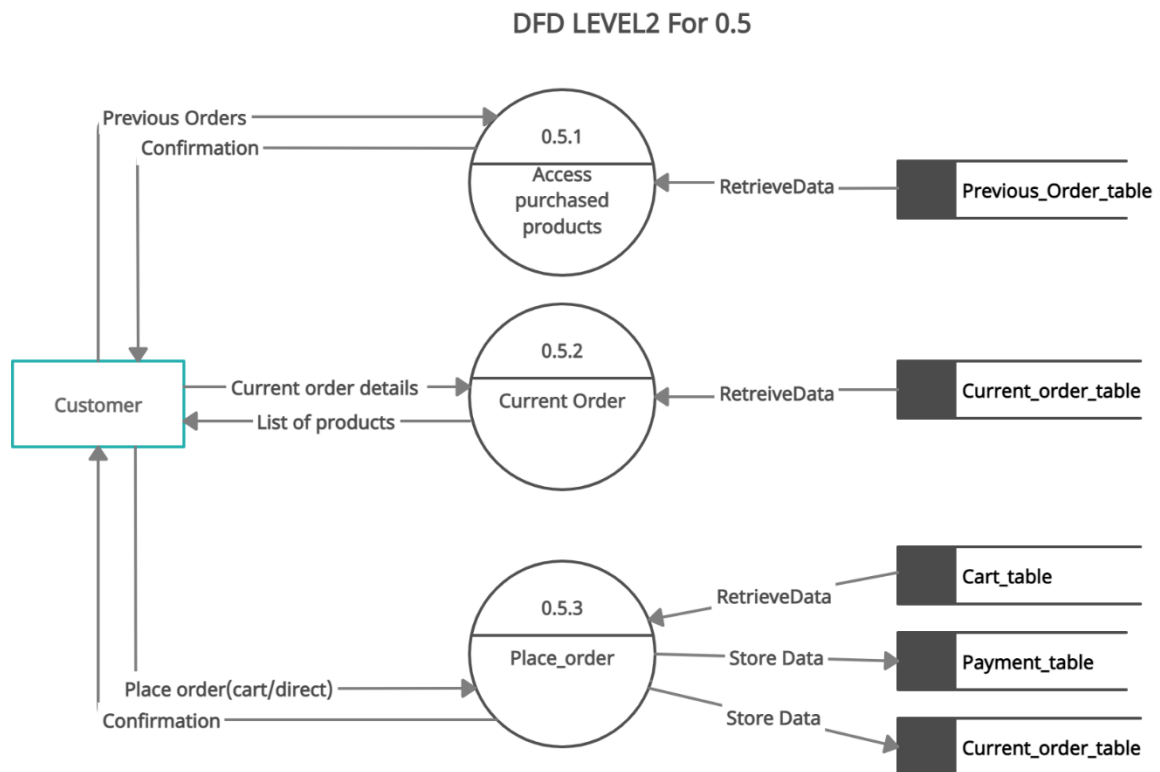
DFD LEVEL2 For 0.5

Previous Orders
Confirmation

0.5.1
Access purchased products

RetrieveData

Previous_Order_table

Customer

Current order details
List of products

0.5.2
Current Order

RetreiveData

Current_order_table

Cart_table

RetrieveData

0.5.3
Place_order

Store Data

Payment_table

Place order(cart/direct)
Confirmation

Store Data

Current_order_table